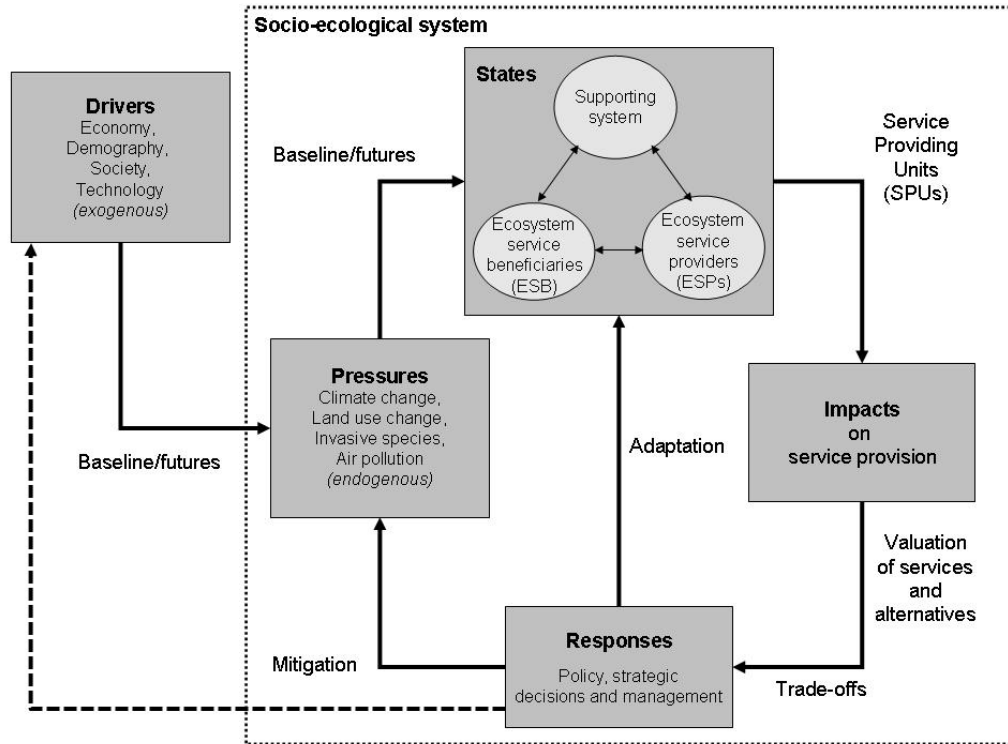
Socio-ecological system

Drivers
Economy, Demography, Society, Technology
(exogenous)

Baseline/futures

States

Supporting system

Ecosystem service beneficiaries (ESB)

Ecosystem service providers (ESPs)

Service Providing Units (SPUs)

Baseline/futures

Pressures
Climate change, Land use change, Invasive species, Air pollution
(endogenous)

Adaptation

Impacts on service provision

Valuation of services and alternatives

Mitigation

Responses
Policy, strategic decisions and management

Trade-offs